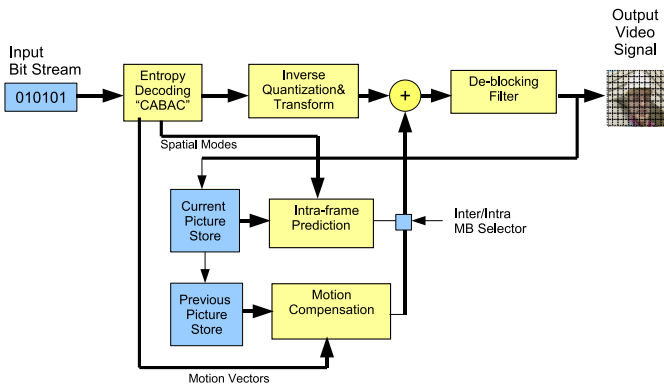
Output
Video
Signal

Input
Bit Stream

010101

Entropy
Decoding
"CABAC"

Inverse
Quantization&
Transform

+

De-blocking
Filter

Spatial Modes

Current
Picture
Store

Intra-frame
Prediction

Inter/Intra
MB Selector

Previous
Picture
Store

Motion
Compensation

Motion Vectors